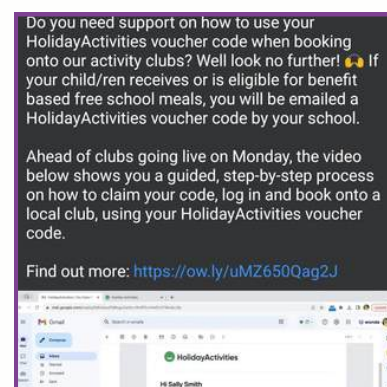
Do you need support on how to use your HolidayActivities voucher code when booking onto our activity clubs? Well look no further! 🙌 If your child/ren receives or is eligible for benefit based free school meals, you will be emailed a HolidayActivities voucher code by your school.

Ahead of clubs going live on Monday, the video below shows you a guided, step-by-step process on how to claim your code, log in and book onto a local club, using your HolidayActivities voucher code.

Find out more: https://ow.ly/uMZ650Qag2J

Gmail

HolidayActivities

Hi Sally Smith